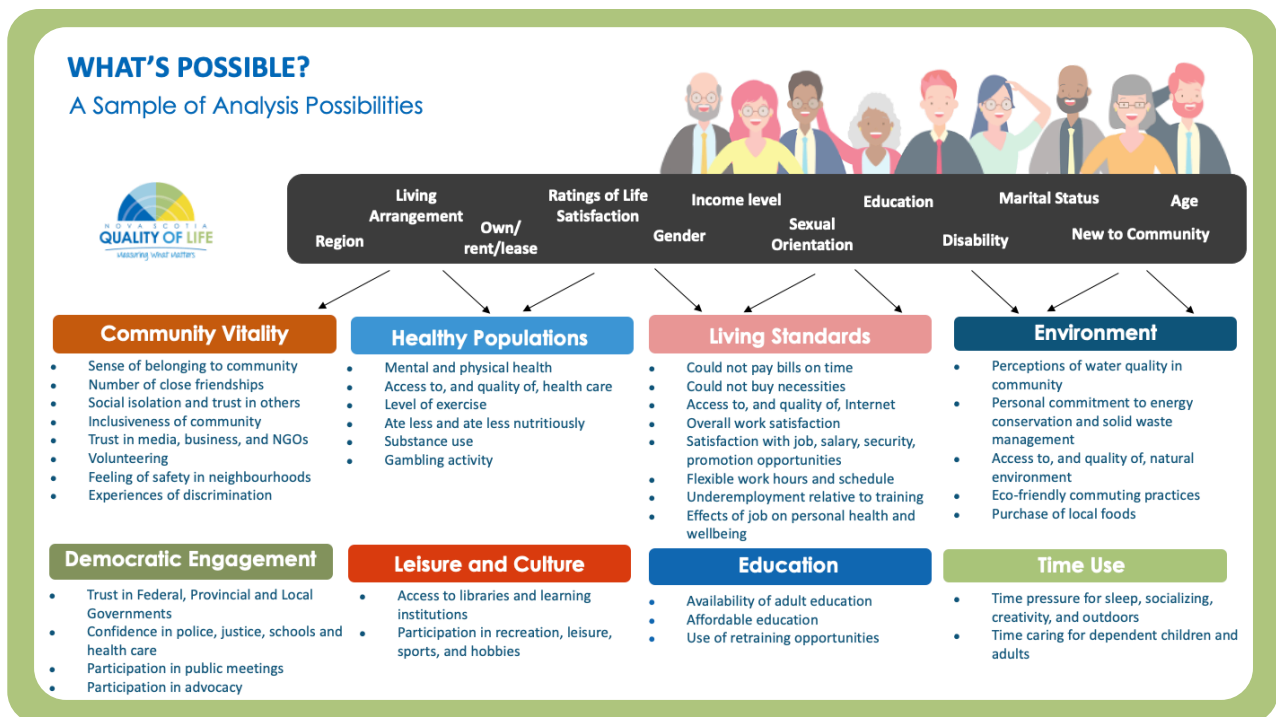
WHAT'S POSSIBLE?
A Sample of Analysis Possibilities

NOVA SCOTIA
QUALITY OF LIFE
Measuring What Matters

Region
Living Arrangement
Own/ rent/lease
Ratings of Life Satisfaction
Gender
Income level
Sexual Orientation
Education
Disability
Marital Status
New to Community
Age

Community Vitality
- Sense of belonging to community
- Number of close friendships
- Social isolation and trust in others
- Inclusiveness of community
- Trust in media, business, and NGOs
- Volunteering
- Feeling of safety in neighbourhoods
- Experiences of discrimination

Healthy Populations
- Mental and physical health
- Access to, and quality of, health care
- Level of exercise
- Ate less and ate less nutritiously
- Substance use
- Gambling activity

Living Standards
- Could not pay bills on time
- Could not buy necessities
- Access to, and quality of, Internet
- Overall work satisfaction
- Satisfaction with job, salary, security, promotion opportunities
- Flexible work hours and schedule
- Underemployment relative to training
- Effects of job on personal health and wellbeing

Environment
- Perceptions of water quality in community
- Personal commitment to energy conservation and solid waste management
- Access to, and quality of, natural environment
- Eco-friendly commuting practices
- Purchase of local foods

Democratic Engagement
- Trust in Federal, Provincial and Local Governments
- Confidence in police, justice, schools and health care
- Participation in public meetings
- Participation in advocacy

Leisure and Culture
- Access to libraries and learning institutions
- Participation in recreation, leisure, sports, and hobbies

Education
- Availability of adult education
- Affordable education
- Use of retraining opportunities

Time Use
- Time pressure for sleep, socializing, creativity, and outdoors
- Time caring for dependent children and adults